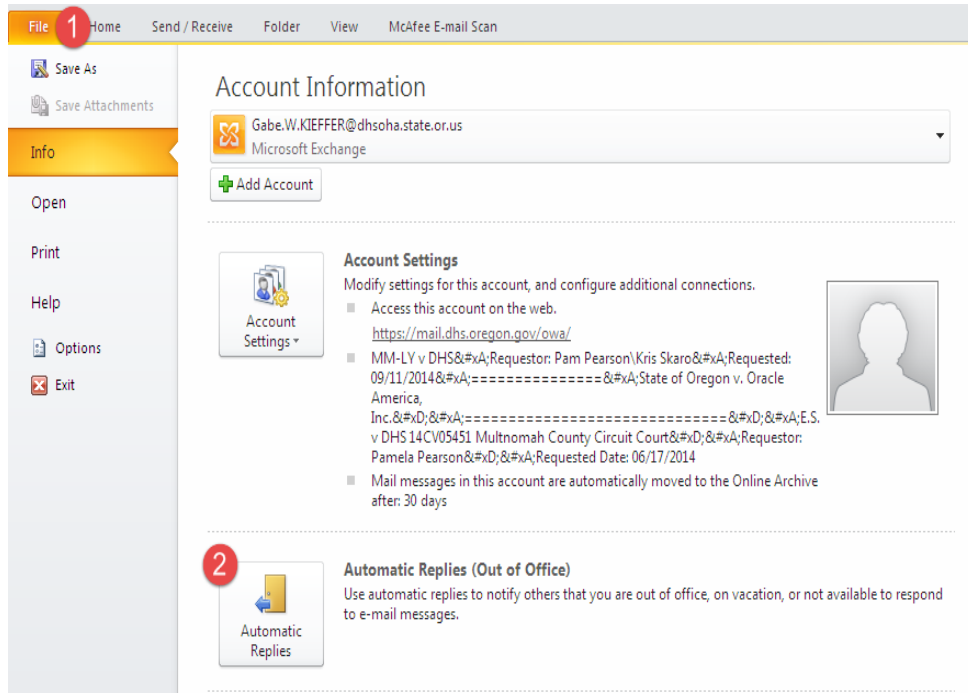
File 1 Home Send / Receive Folder View McAfee E-mail Scan

Save As
Save Attachments
Info
Open
Print
Help
Options
Exit

Account Information

Gabe.W.KIEFFER@dhsoha.state.or.us
Microsoft Exchange

Add Account

Account Settings

Account Settings
Modify settings for this account, and configure additional connections.
Access this account on the web.
https://mail.dhs.oregon.gov/owa/
MM-LY v DHS&#xA;Requestor: Pam Pearson\Kris Skaro&#xA;Requested: 09/11/2014&#xA;===============&#xA;State of Oregon v. Oracle America, Inc.&#xD;&#xA;=============================&#xD;&#xA;E.S. v DHS 14CV05451 Multnomah County Circuit Court&#xD;&#xA;Requestor: Pamela Pearson&#xD;&#xA;Requested Date: 06/17/2014
Mail messages in this account are automatically moved to the Online Archive after: 30 days

2

Automatic Replies

Automatic Replies (Out of Office)
Use automatic replies to notify others that you are out of office, on vacation, or not available to respond to e-mail messages.